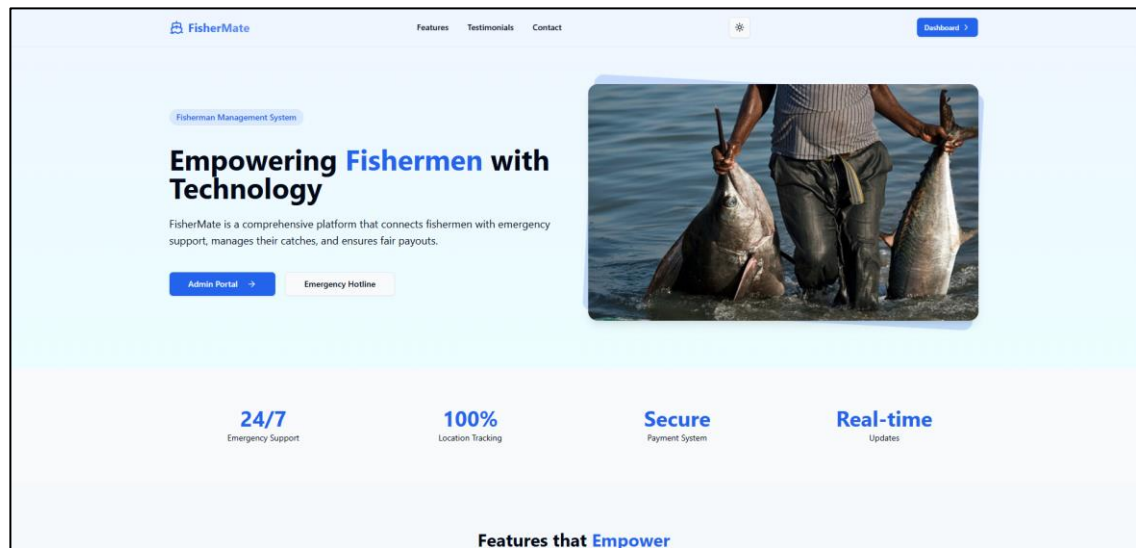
FisherMate

Features Testimonials Contact

Dashboard >

Fisherman Management System

Empowering Fishermen with Technology

FisherMate is a comprehensive platform that connects fishermen with emergency support, manages their catches, and ensures fair payouts.

Admin Portal →

Emergency Hotline

24/7
Emergency Support

100%
Location Tracking

Secure
Payment System

Real-time
Updates

Features that Empower